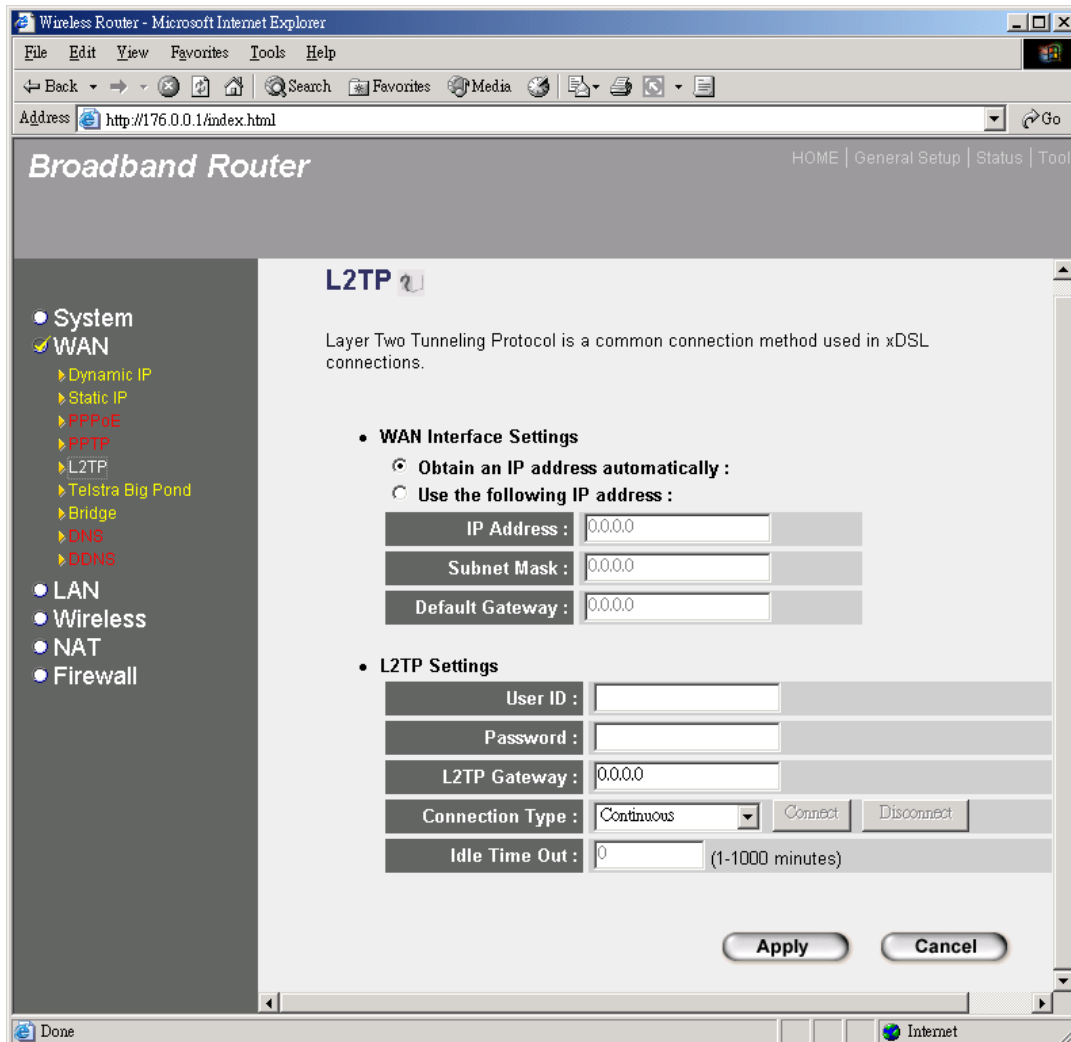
Wireless Router - Microsoft Internet Explorer

File Edit View Favorites Tools Help

Back Search Favorites Media

Address http://176.0.0.1/index.html Go

Broadband Router

HOME | General Setup | Status | Tool

System
WAN
Dynamic IP
Static IP
PPPoE
PPTP
L2TP
Telstra Big Pond
Bridge
DNS
DDNS
LAN
Wireless
NAT
Firewall

L2TP

Layer Two Tunneling Protocol is a common connection method used in xDSL connections.

• WAN Interface Settings

Obtain an IP address automatically :

Use the following IP address :

| IP Address : | 0.0.0.0 |
|---|---|
| Subnet Mask : | 0.0.0.0 |
| Default Gateway : | 0.0.0.0 |

• L2TP Settings

| User ID : | |
|---|---|
| Password : | |
| L2TP Gateway : | 0.0.0.0 |
| Connection Type : | Continuous Connect Disconnect |
| Idle Time Out : | 0 (1-1000 minutes) |

Apply Cancel

Done Internet